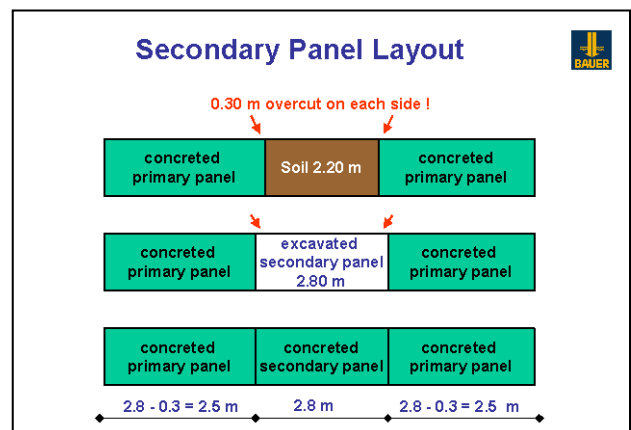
Secondary Panel Layout

BAUER

0.30 m overcut on each side !

| concreted primary panel | Soil 2.20 m | concreted primary panel |
|---|---|---|

| concreted primary panel | excavated secondary panel 2.80 m | concreted primary panel |
|---|---|---|

| concreted primary panel | concreted secondary panel | concreted primary panel |
|---|---|---|

2.8 - 0.3 = 2.5 m    2.8 m    2.8 - 0.3 = 2.5 m